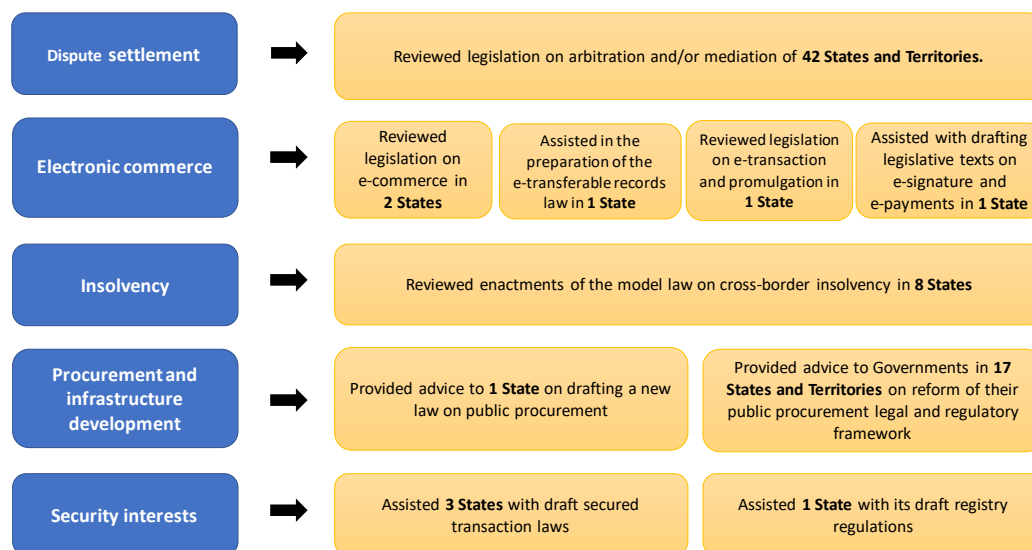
Dispute settlement

Reviewed legislation on arbitration and/or mediation of **42 States and Territories.**

Electronic commerce

Reviewed legislation on e-commerce in **2 States**

Assisted in the preparation of the e-transferable records law in **1 State**

Reviewed legislation on e-transaction and promulgation in **1 State**

Assisted with drafting legislative texts on e-signature and e-payments in **1 State**

Insolvency

Reviewed enactments of the model law on cross-border insolvency in **8 States**

Procurement and infrastructure development

Provided advice to **1 State** on drafting a new law on public procurement

Provided advice to Governments in **17 States and Territories** on reform of their public procurement legal and regulatory framework

Security interests

Assisted **3 States** with draft secured transaction laws

Assisted **1 State** with its draft registry regulations